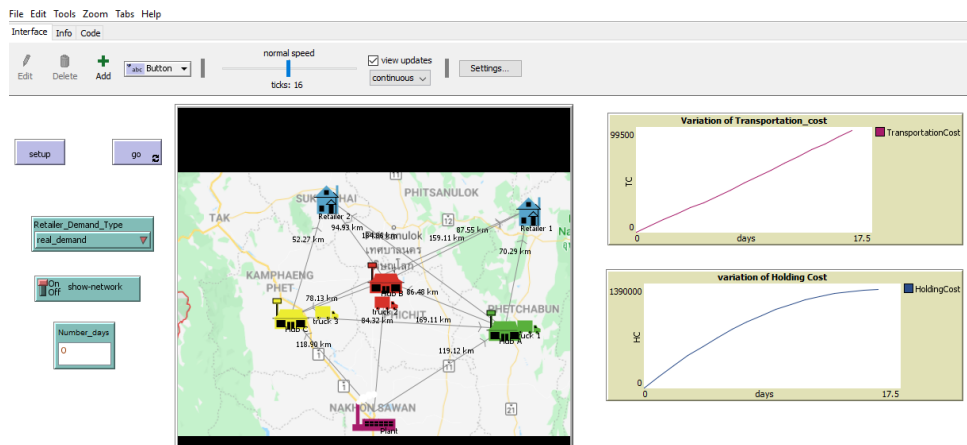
File Edit Tools Zoom Tabs Help

Interface Info Code

Edit Delete Add Button

normal speed

ticks: 16

view updates

continuous

Settings...

setup

go

Retailer_Demand_Type
real_demand

On Off show-network

Number_days
0

SUKHOTHAI
Retailer 2
PHITSANULOK
Phitsanulok
TAK
Retailer 1
52.27 km
94.93 km
184.84 km
159.11 km
87.55 km
70.29 km
KAMPHAENG PHET
78.13 km
86.48 km
truck
84.32 km
PHICHIT
169.11 km
PHETCHABUN
truck 3
Hub C
Hub B
truck 1
Hub A
118.90 km
119.12 km
NAKHON SAWAN
Plant

Variation of Transportation_cost
TransportationCost
99500
TC
0
0
days
17.5

variation of Holding Cost
HoldingCost
1390000
HC
0
0
days
17.5